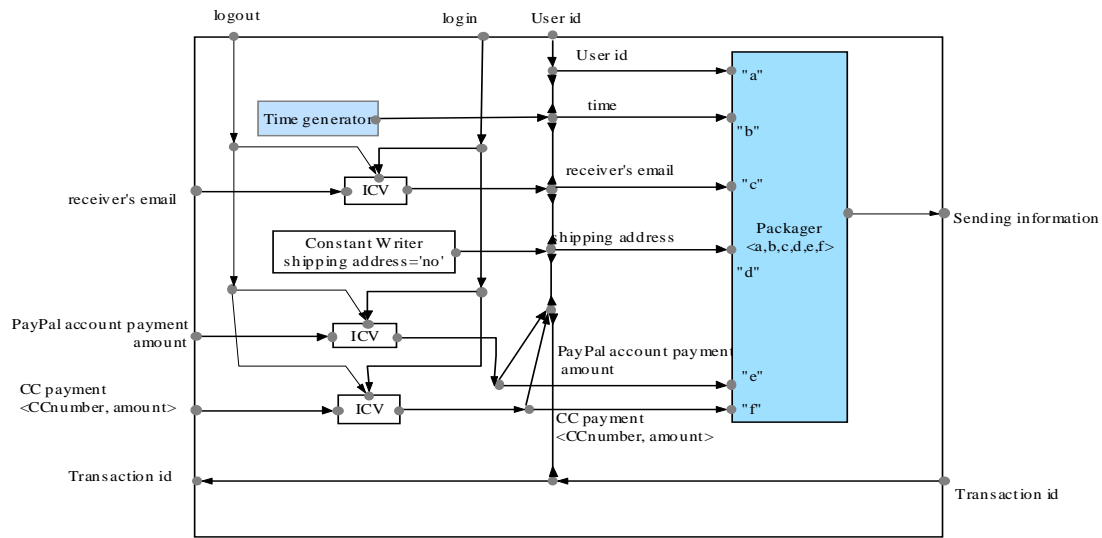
logout

login

User id

User id

"a"

Time generator

time

"b"

ICV

receiver's email

receiver's email

"c"

Packager
<a,b,c,d,e,f>

Sending information

Constant Writer
shipping address='no'

shipping address

"d"

PayPal account payment amount

ICV

PayPal account payment amount

"e"

CC payment
<CCnumber, amount>

ICV

CC payment
<CCnumber, amount>

"f"

Transaction id

Transaction id